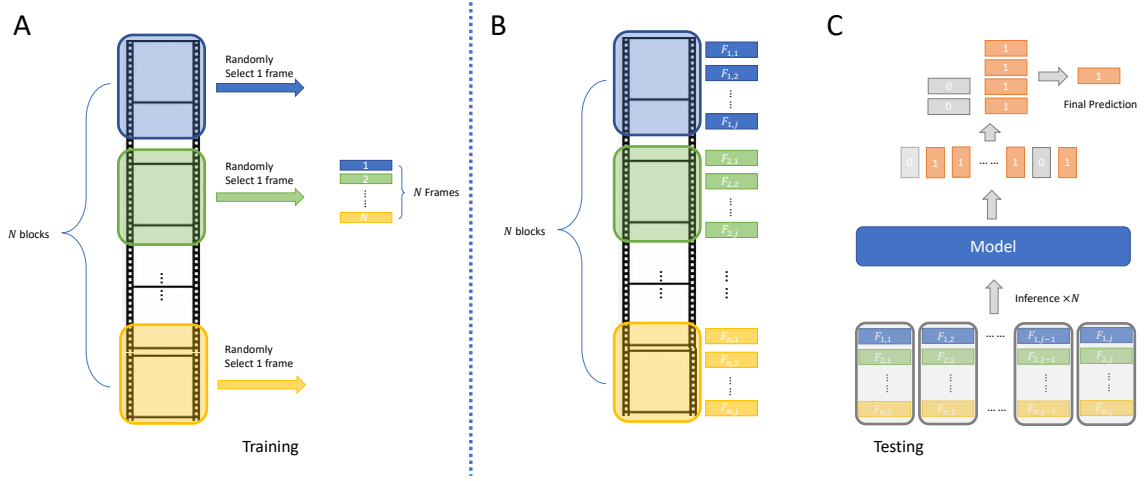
A

Randomly Select 1 frame

Randomly Select 1 frame

1
2
⋮
$N$

$N$ Frames

$N$ blocks

⋮

Randomly Select 1 frame

Training

B

$F_{1,1}$
$F_{1,2}$
⋮
$F_{1,j}$

$F_{2,1}$
$F_{2,2}$
⋮
$F_{2,j}$

$N$ blocks

⋮

⋮

$F_{n,1}$
$F_{n,2}$
⋮
$F_{n,j}$

C

1
1
0 1
0 1

1

Final Prediction

0 1 1 …… 1 0 1

Model

Inference $\times N$

$F_{1,1}$ $F_{1,2}$ …… $F_{1,j-1}$ $F_{1,j}$
$F_{2,1}$ $F_{2,2}$ $F_{2,j-1}$ $F_{2,j}$
⋮ ⋮ ⋮ ⋮
$F_{n,1}$ $F_{n,2}$ …… $F_{n,j-1}$ $F_{n,j}$

Testing